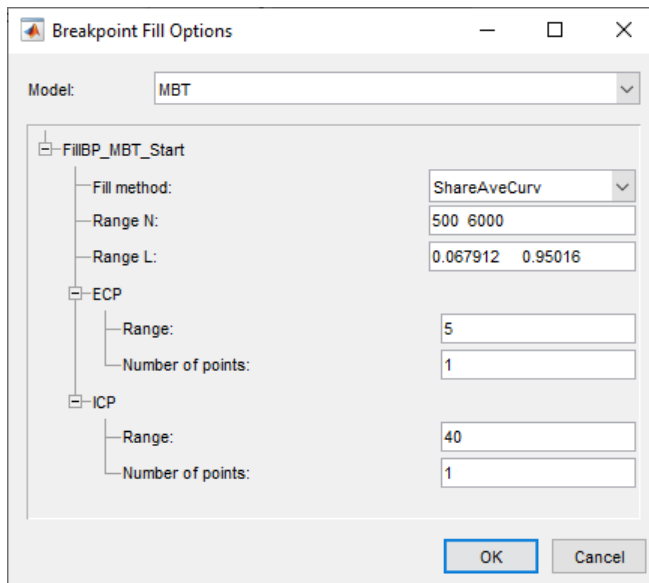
Breakpoint Fill Options

Model: MBT

FillBP_MBT_Start

Fill method: ShareAveCurv

Range N: 500 6000

Range L: 0.067912 0.95016

ECP

Range: 5

Number of points: 1

ICP

Range: 40

Number of points: 1

OK

Cancel